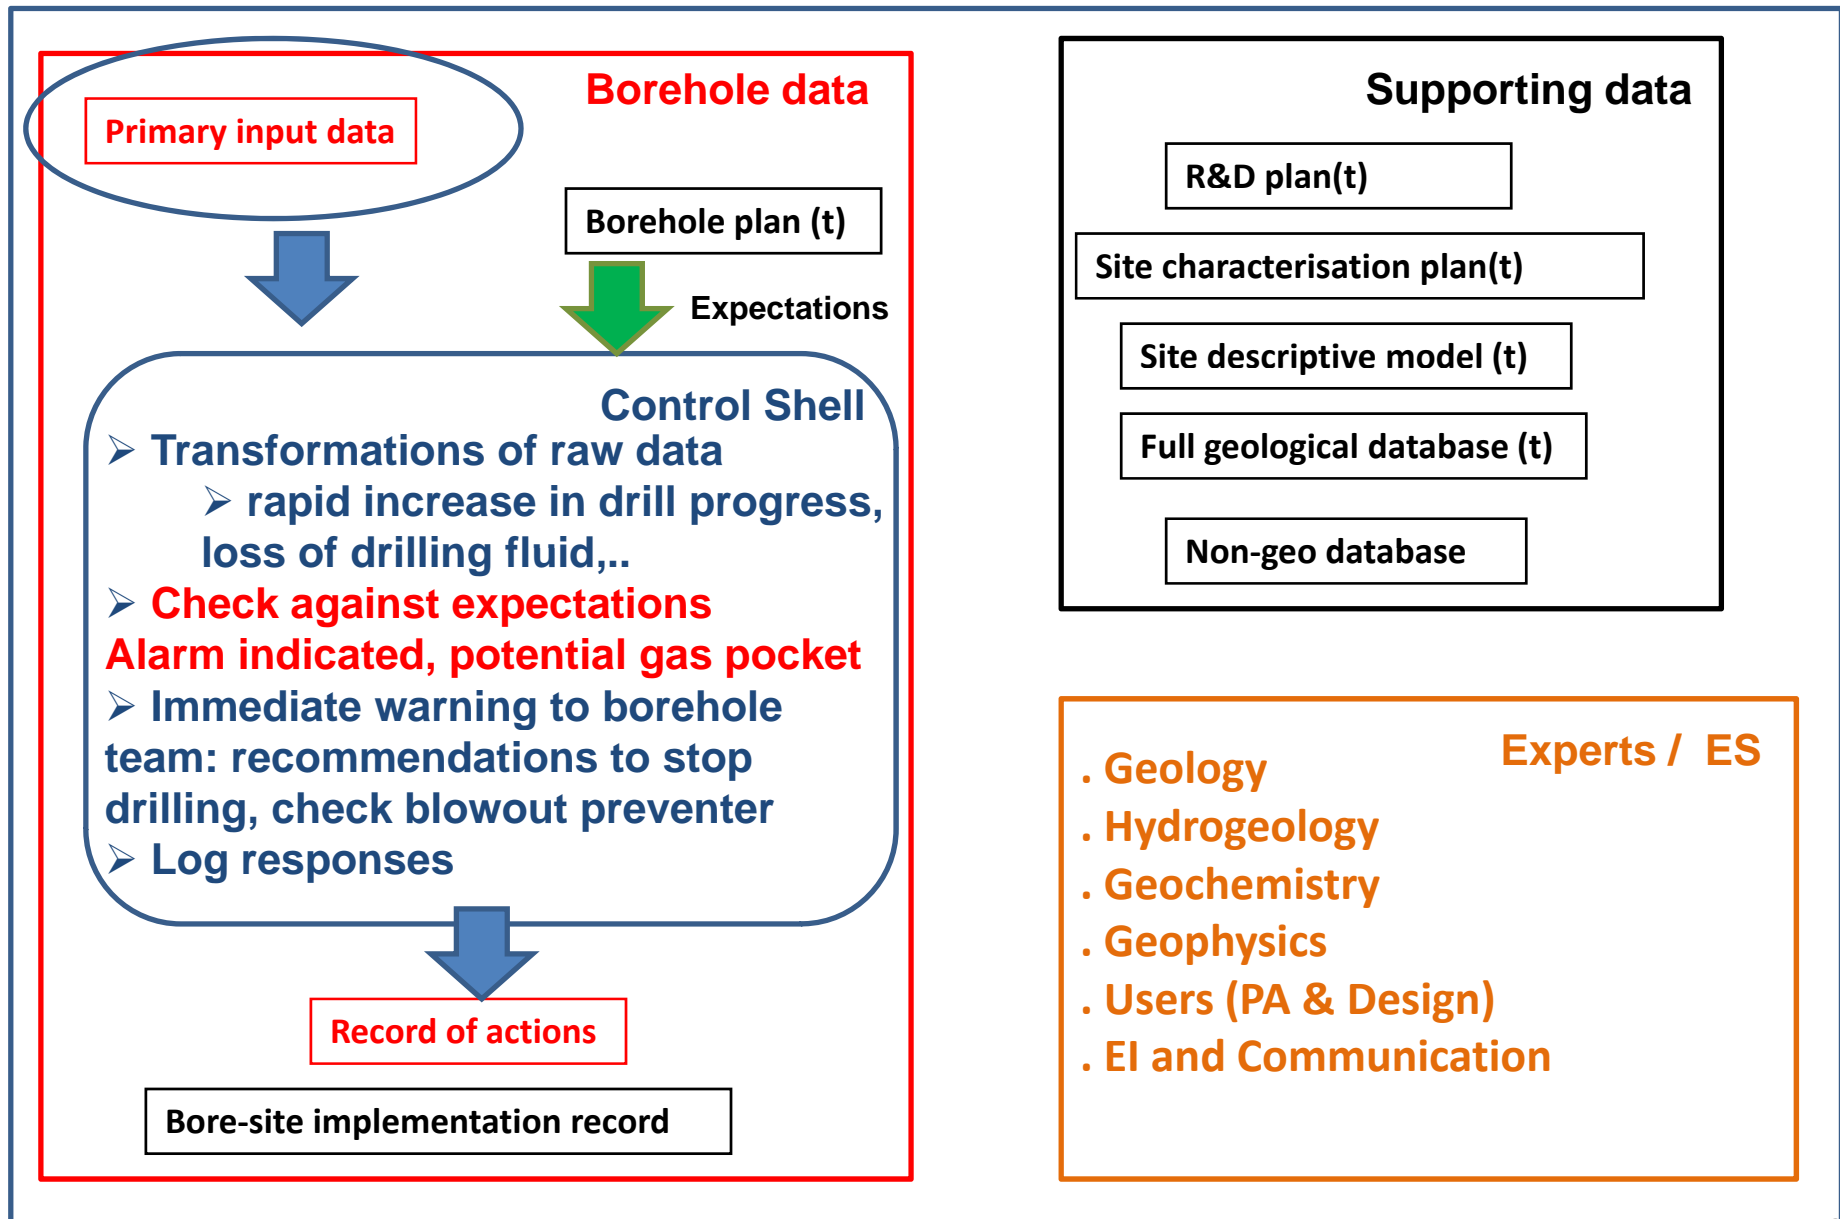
Borehole data

Primary input data

Borehole plan (t)

Expectations

Control Shell

➢ Transformations of raw data

➢ rapid increase in drill progress, loss of drilling fluid,..

➢ Check against expectations

Alarm indicated, potential gas pocket

➢ Immediate warning to borehole team: recommendations to stop drilling, check blowout preventer

➢ Log responses

Record of actions

Bore-site implementation record

Supporting data

R&D plan(t)

Site characterisation plan(t)

Site descriptive model (t)

Full geological database (t)

Non-geo database

Experts / ES

. Geology

. Hydrogeology

. Geochemistry

. Geophysics

. Users (PA & Design)

. EI and Communication